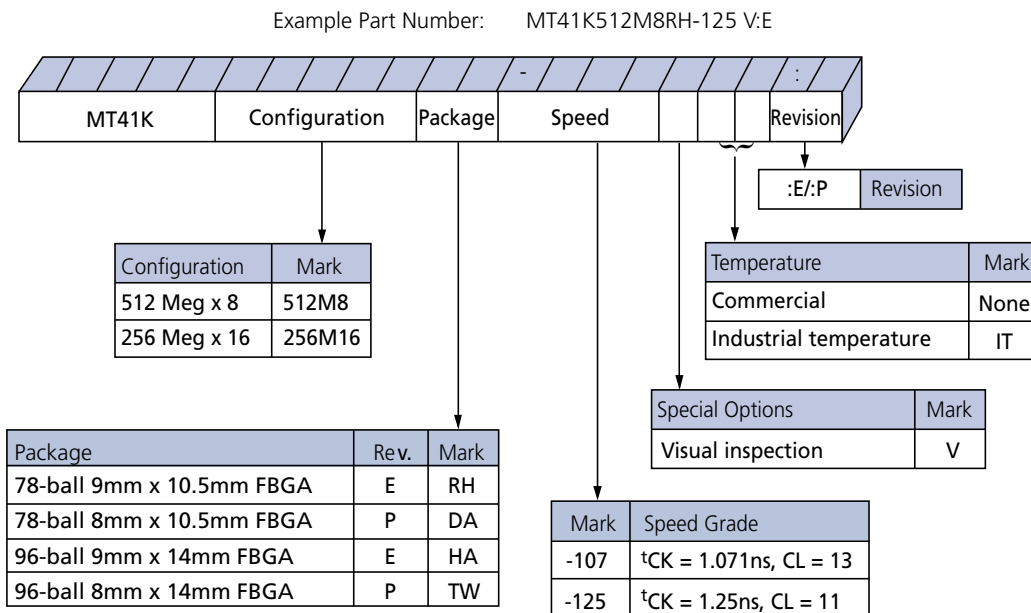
Example Part Number: MT41K512M8RH-125 V:E

-

:

| MT41K | Configuration | Package | Speed | | | | Revision |

| :E/:P | Revision |
|---|---|

| Configuration | Mark |
|---|---|
| 512 Meg x 8 | 512M8 |
| 256 Meg x 16 | 256M16 |

| Temperature | Mark |
|---|---|
| Commercial | None |
| Industrial temperature | IT |

| Special Options | Mark |
|---|---|
| Visual inspection | V |

| Package | Rev. | Mark |
|---|---|---|
| 78-ball 9mm x 10.5mm FBGA | E | RH |
| 78-ball 8mm x 10.5mm FBGA | P | DA |
| 96-ball 9mm x 14mm FBGA | E | HA |
| 96-ball 8mm x 14mm FBGA | P | TW |

| Mark | Speed Grade |
|---|---|
| -107 | $^tCK$ = 1.071ns, CL = 13 |
| -125 | $^tCK$ = 1.25ns, CL = 11 |